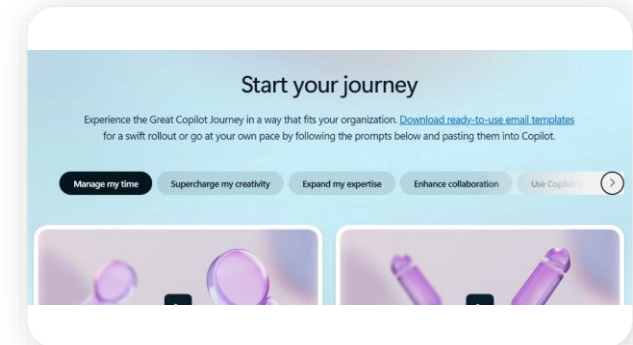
Start your journey

Experience the Great Copilot Journey in a way that fits your organization. Download ready-to-use email templates for a swift rollout or go at your own pace by following the prompts below and pasting them into Copilot.

Manage my time

Supercharge my creativity

Expand my expertise

Enhance collaboration

Use Copilot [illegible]